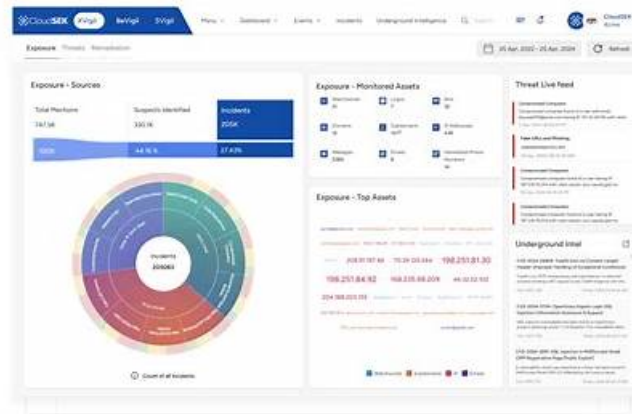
CloudSEK XVigil BeVigil SVigil Menu Dashboard Events Incidents Underground Intelligence Search CloudSEK

Exposure Threats Remediation

25 Apr, 2022 - 25 Apr, 2024 Refresh

Exposure - Sources

Total Mentions
747.5K

Suspects Identified
330.1K

Incidents
205K

100%

44.16 %

27.43%

Incidents
205083

Count of all Incidents

Exposure - Monitored Assets

Exposure - Top Assets

198.251.81.30

198.251.84.92

168.235.98.209

204.188.203.155

Threat Live feed

Compromised Computer

Fake URLs and Phishing

Compromised Computer

Compromised Computer

Underground Intel